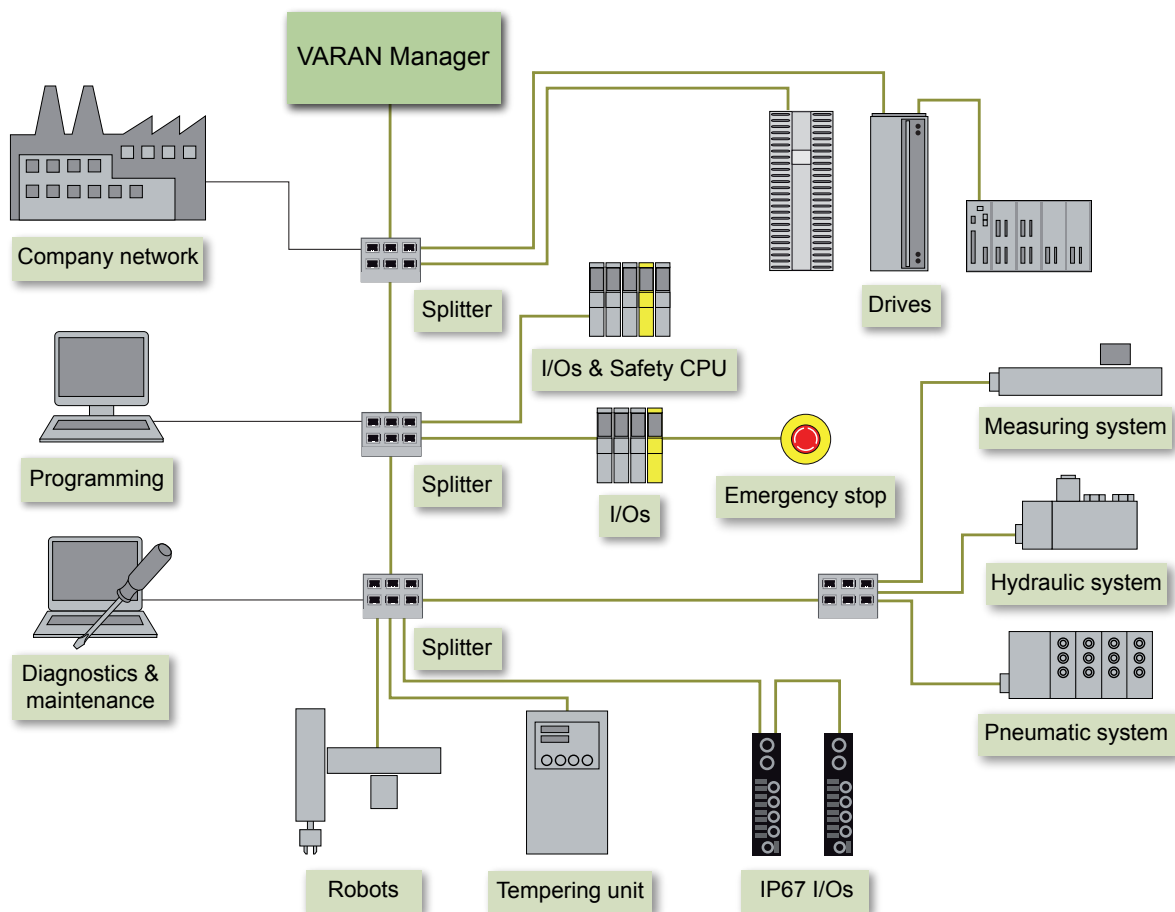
VARAN Manager

Company network

Splitter

Drives

I/Os & Safety CPU

Measuring system

Programming

Splitter

I/Os

Emergency stop

Hydraulic system

Diagnostics & maintenance

Splitter

Pneumatic system

Robots

Tempering unit

IP67 I/Os